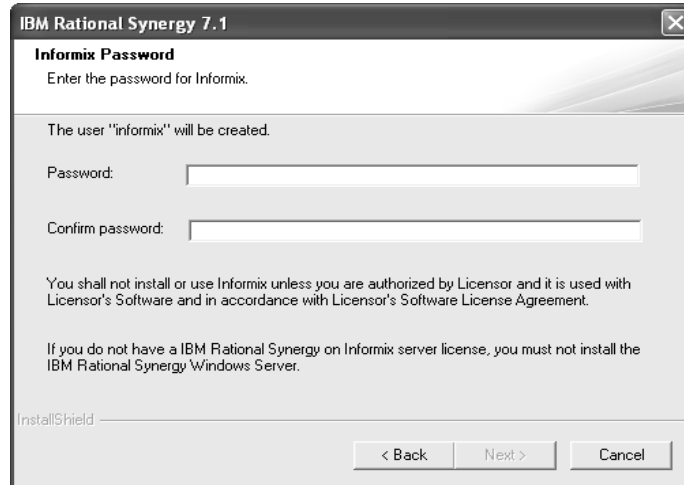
IBM Rational Synergy 7.1

Informix Password

Enter the password for Informix.

The user "informix" will be created.

Password:

Confirm password:

You shall not install or use Informix unless you are authorized by Licensor and it is used with Licensor's Software and in accordance with Licensor's Software License Agreement.

If you do not have a IBM Rational Synergy on Informix server license, you must not install the IBM Rational Synergy Windows Server.

InstallShield

< Back

Next >

Cancel